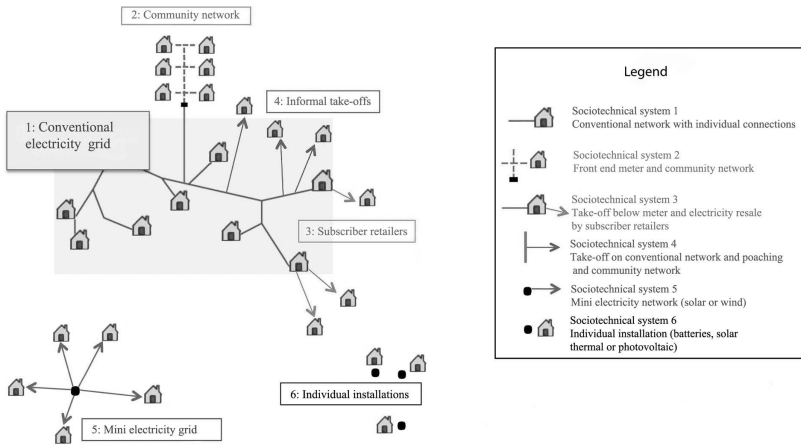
2: Community network

4: Informal take-offs

1: Conventional electricity grid

3: Subscriber retailers

5: Mini electricity grid

6: Individual installations

Legend

Sociotechnical system 1
Conventional network with individual connections

Sociotechnical system 2
Front end meter and community network

Sociotechnical system 3
Take-off below meter and electricity resale by subscriber retailers

Sociotechnical system 4
Take-off on conventional network and poaching and community network

Sociotechnical system 5
Mini electricity network (solar or wind)

Sociotechnical system 6
Individual installation (batteries, solar thermal or photovoltaic)